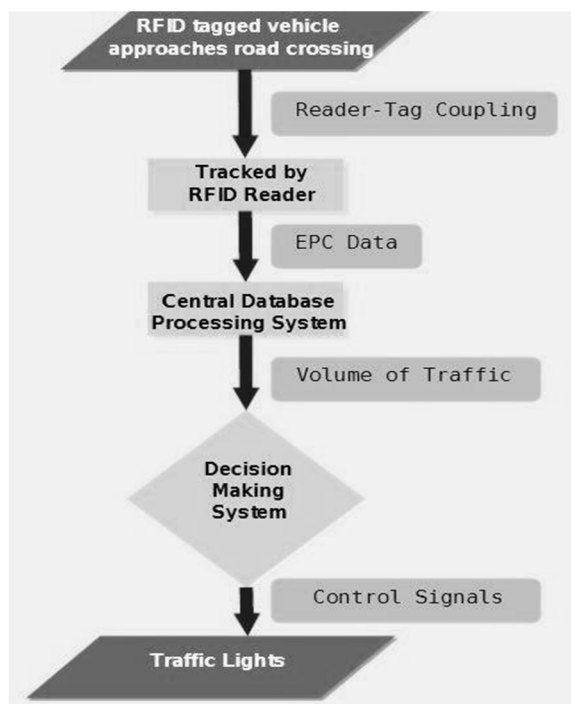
RFID tagged vehicle approaches road crossing

Reader-Tag Coupling

Tracked by RFID Reader

EPC Data

Central Database Processing System

Volume of Traffic

Decision Making System

Control Signals

Traffic Lights